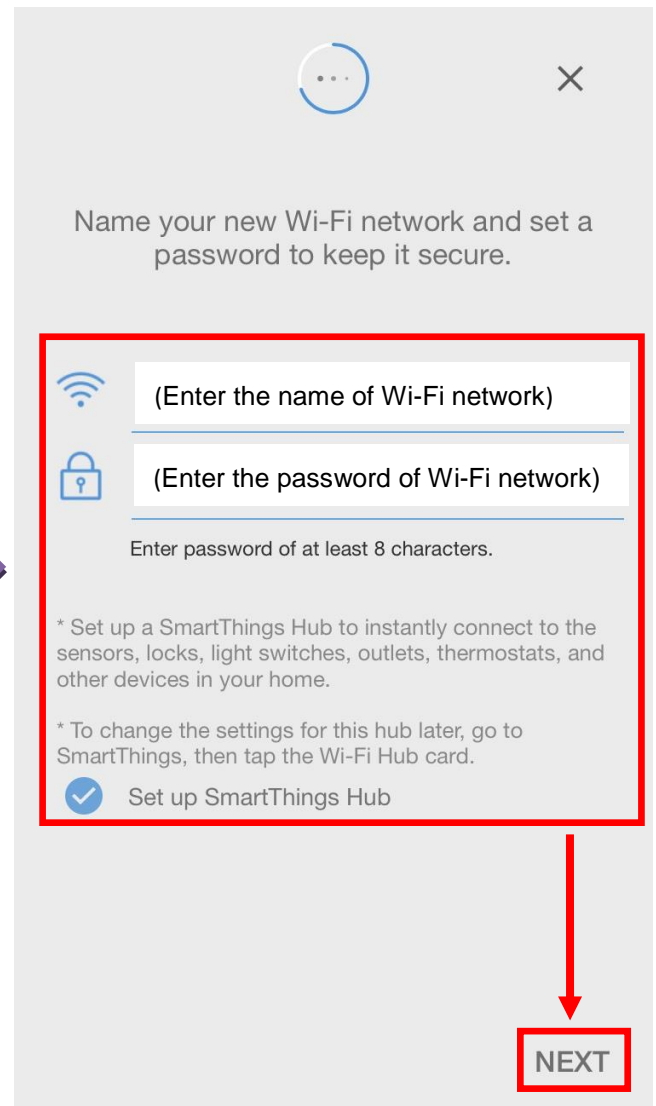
Name your new Wi-Fi network and set a password to keep it secure.

(Enter the name of Wi-Fi network)

(Enter the password of Wi-Fi network)

Enter password of at least 8 characters.

* Set up a SmartThings Hub to instantly connect to the sensors, locks, light switches, outlets, thermostats, and other devices in your home.

* To change the settings for this hub later, go to SmartThings, then tap the Wi-Fi Hub card.

Set up SmartThings Hub

NEXT